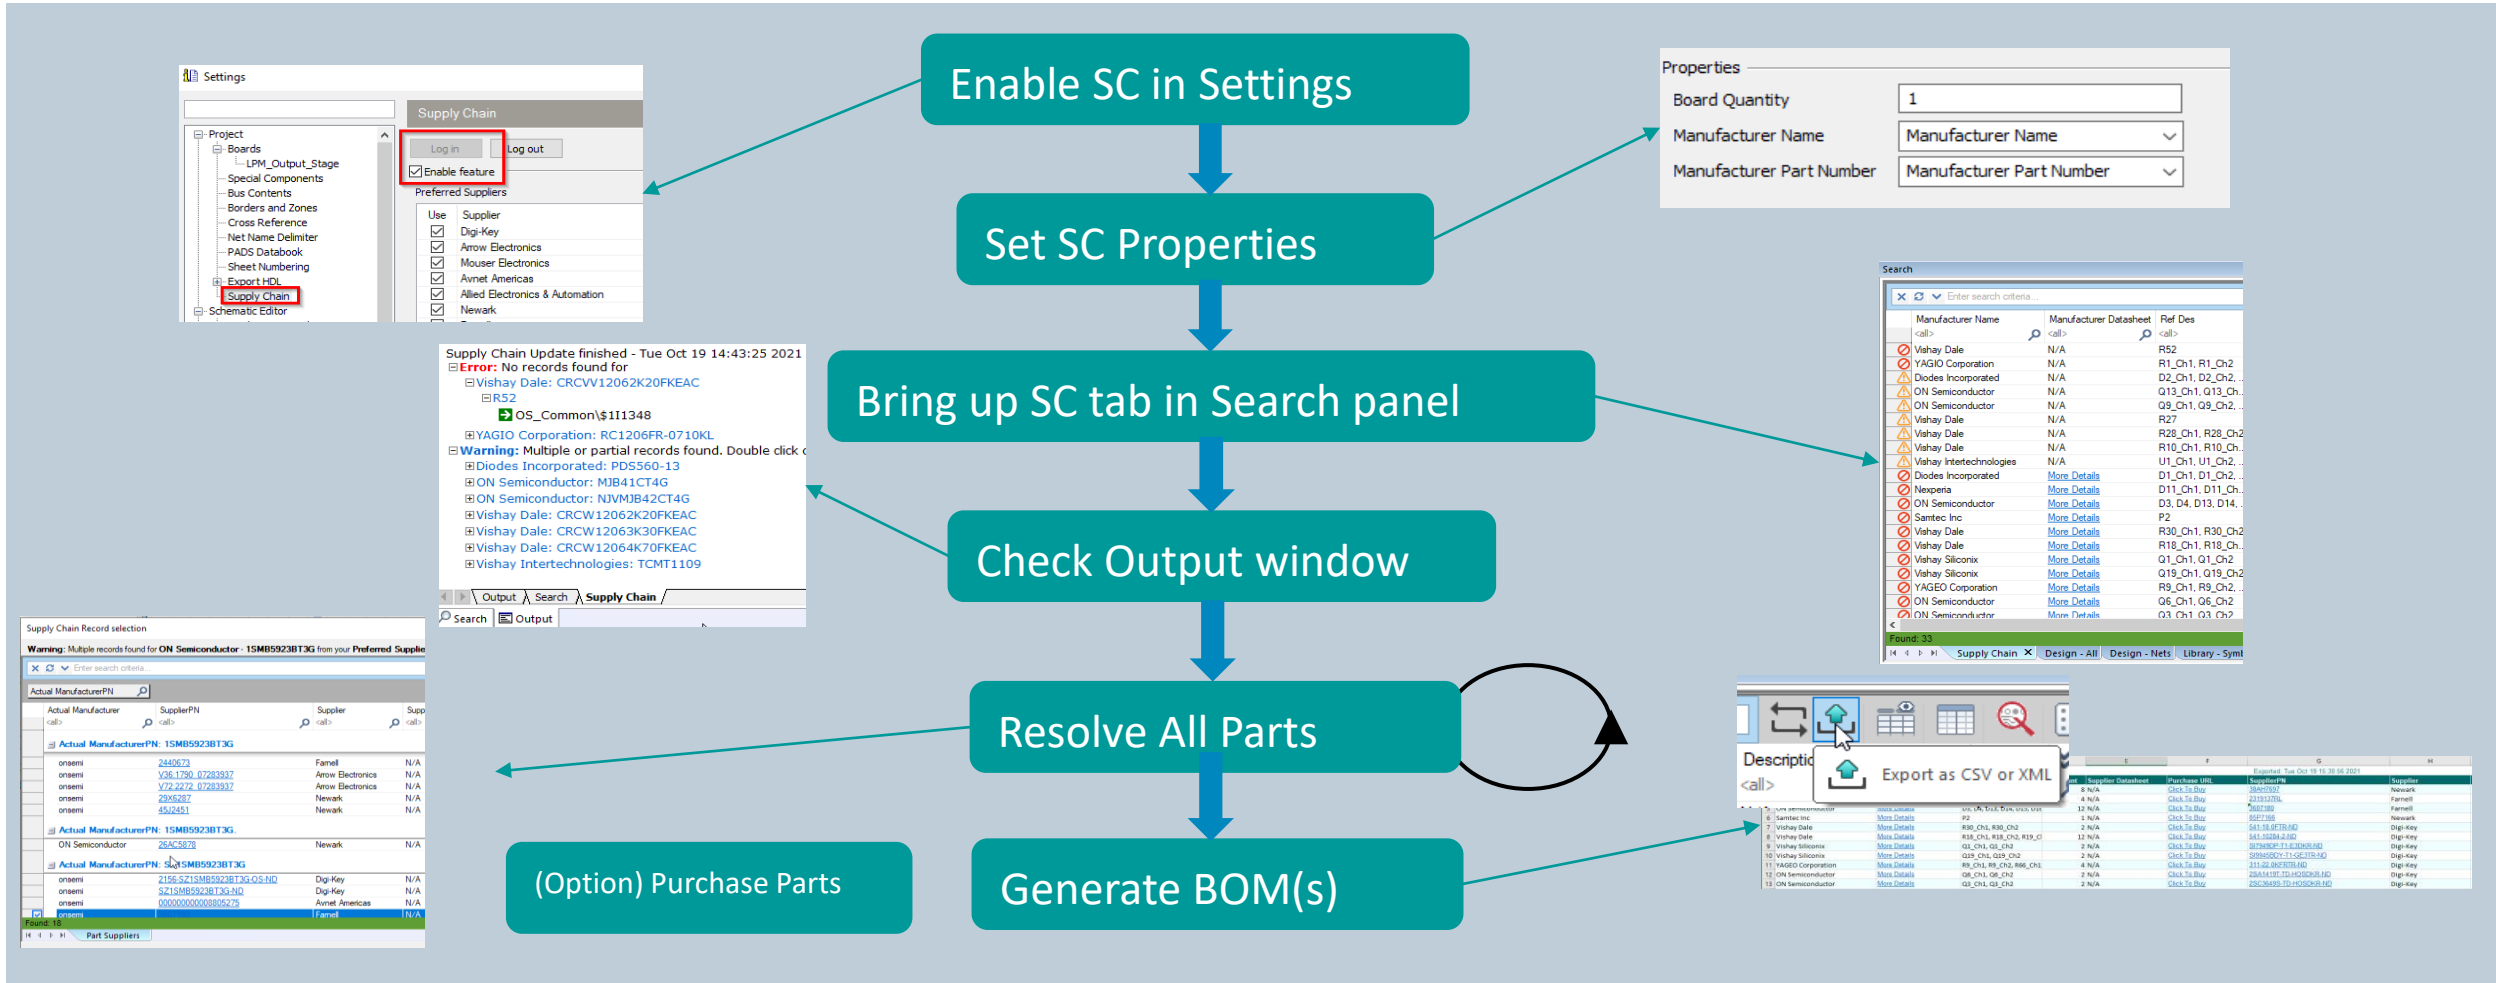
Enable SC in Settings

Set SC Properties

Bring up SC tab in Search panel

Check Output window

Resolve All Parts

Generate BOM(s)

(Option) Purchase Parts

Settings

Supply Chain

Log in

Log out

Enable feature

Preferred Suppliers

| Use | Supplier |
|---|---|
| ☑ | Digi-Key |
| ☑ | Arrow Electronics |
| ☑ | Mouser Electronics |
| ☑ | Avnet Americas |
| ☑ | Allied Electronics & Automation |
| ☑ | Newark |

Project
Boards
LPM_Output_Stage
Special Components
Bus Contents
Borders and Zones
Cross Reference
Net Name Delimiter
PADS Databook
Sheet Numbering
Export HDL
Supply Chain
Schematic Editor

Properties

| Board Quantity | 1 |
|---|---|
| Manufacturer Name | Manufacturer Name |
| Manufacturer Part Number | Manufacturer Part Number |

Supply Chain Update finished - Tue Oct 19 14:43:25 2021
Error: No records found for
Vishay Dale: CRCVV12062K20FKEAC
R52
OS_Common\$1I1348
YAGIO Corporation: RC1206FR-0710KL
Warning: Multiple or partial records found. Double click
Diodes Incorporated: PDS560-13
ON Semiconductor: MJB41CT4G
ON Semiconductor: NJVMJB42CT4G
Vishay Dale: CRCW12062K20FKEAC
Vishay Dale: CRCW12063K30FKEAC
Vishay Dale: CRCW12064K70FKEAC
Vishay Intertechnologies: TCMT1109
Output Search Supply Chain
Search Output

Search
Enter search criteria...

| Manufacturer Name | Manufacturer Datasheet | Ref Des |
|---|---|---|
| <all> | <all> | <all> |
| Vishay Dale | N/A | R52 |
| YAGIO Corporation | N/A | R1_Ch1, R1_Ch2 |
| Diodes Incorporated | N/A | D2_Ch1, D2_Ch2, .. |
| ON Semiconductor | N/A | Q13_Ch1, Q13_Ch.. |
| ON Semiconductor | N/A | Q9_Ch1, Q9_Ch2, |
| Vishay Dale | N/A | R27 |
| Vishay Dale | N/A | R28_Ch1, R28_Ch2 |
| Vishay Dale | N/A | R10_Ch1, R10_Ch.. |
| Vishay Intertechnologies | N/A | U1_Ch1, U1_Ch2, |
| Diodes Incorporated | More Details | D1_Ch1, D1_Ch2, |
| Nexperia | More Details | D11_Ch1, D11_Ch.. |
| ON Semiconductor | More Details | D3, D4, D13, D14, |
| Samtec Inc | More Details | P2 |
| Vishay Dale | More Details | R30_Ch1, R30_Ch2 |
| Vishay Dale | More Details | R18_Ch1, R18_Ch.. |
| Vishay Siliconix | More Details | Q1_Ch1, Q1_Ch2 |
| Vishay Siliconix | More Details | Q19_Ch1, Q19_Ch2 |
| YAGEO Corporation | More Details | R9_Ch1, R9_Ch2, |
| ON Semiconductor | More Details | Q6_Ch1, Q6_Ch2 |
| ON Semiconductor | More Details | Q3_Ch1, Q3_Ch2 |

Found: 33
Supply Chain | Design - All | Design - Nets | Library - Symb

Supply Chain Record selection
Warning: Multiple records found for ON Semiconductor - 1SMB5923BT3G from your Preferred Supplie
Enter search criteria...
Actual ManufacturerPN

| Actual Manufacturer | SupplierPN | Supplier | Supp |
|---|---|---|---|
| Actual ManufacturerPN: 1SMB5923BT3G | | | |
| onsemi | 2440673 | Farnell | N/A |
| onsemi | V36:1790_07283937 | Arrow Electronics | N/A |
| onsemi | V72:2272_07283937 | Arrow Electronics | N/A |
| onsemi | 29X6287 | Newark | N/A |
| onsemi | 45J2451 | Newark | N/A |
| Actual ManufacturerPN: 1SMB5923BT3G. | | | |
| ON Semiconductor | 26AC5878 | Newark | N/A |
| Actual ManufacturerPN: 1SMB5923BT3G | | | |
| onsemi | 2156-SZ1SMB5923BT3G-OS-ND | Digi-Key | N/A |
| onsemi | SZ1SMB5923BT3G-ND | Digi-Key | N/A |
| onsemi | 000000000008805275 | Avnet Americas | N/A |
| onsemi | | Farnell | N/A |

Found: 18
Part Suppliers

Descriptio
<all>
Export as CSV or XML